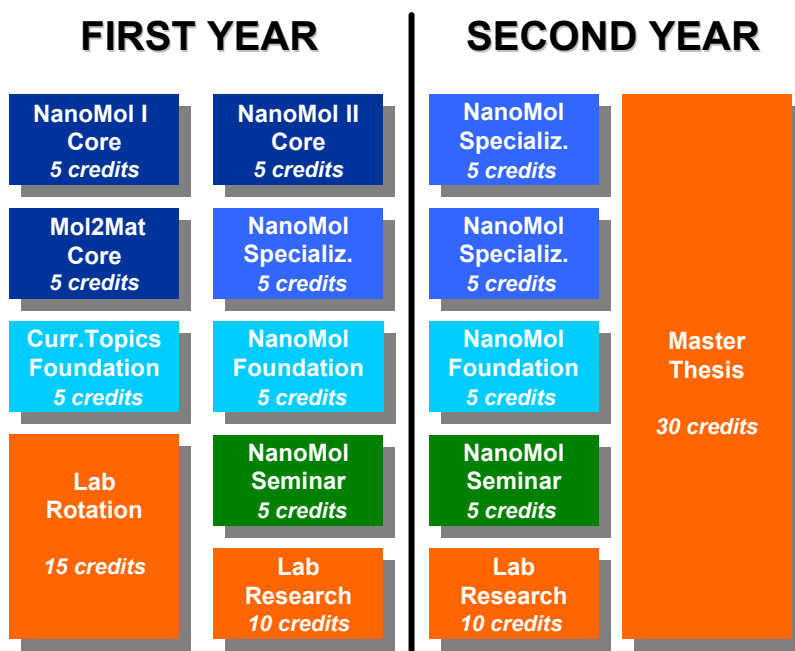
FIRST YEAR

NanoMol I Core
5 credits

Mol2Mat Core
5 credits

Curr.Topics Foundation
5 credits

Lab Rotation
15 credits

NanoMol II Core
5 credits

NanoMol Specializ.
5 credits

NanoMol Foundation
5 credits

NanoMol Seminar
5 credits

Lab Research
10 credits

SECOND YEAR

NanoMol Specializ.
5 credits

NanoMol Specializ.
5 credits

NanoMol Foundation
5 credits

NanoMol Seminar
5 credits

Lab Research
10 credits

Master Thesis
30 credits